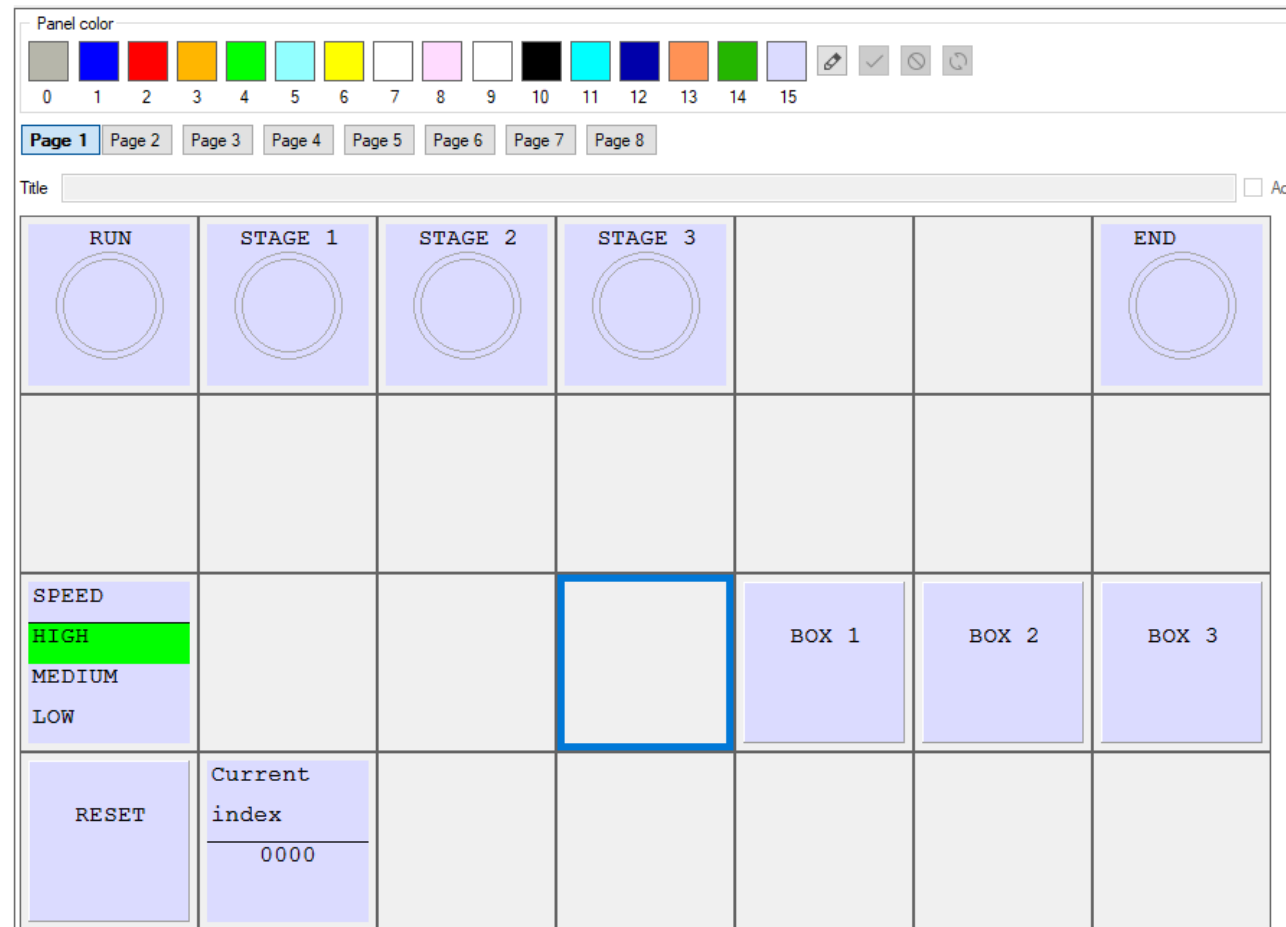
Panel color

0 1 2 3 4 5 6 7 8 9 10 11 12 13 14 15

Page 1 Page 2 Page 3 Page 4 Page 5 Page 6 Page 7 Page 8

Title

Ac

| RUN | STAGE 1 | STAGE 2 | STAGE 3 | | | END |
|---|---|---|---|---|---|---|
| | | | | | | |
| SPEED HIGH MEDIUM LOW | | | | BOX 1 | BOX 2 | BOX 3 |
| RESET | Current index 0000 | | | | | |